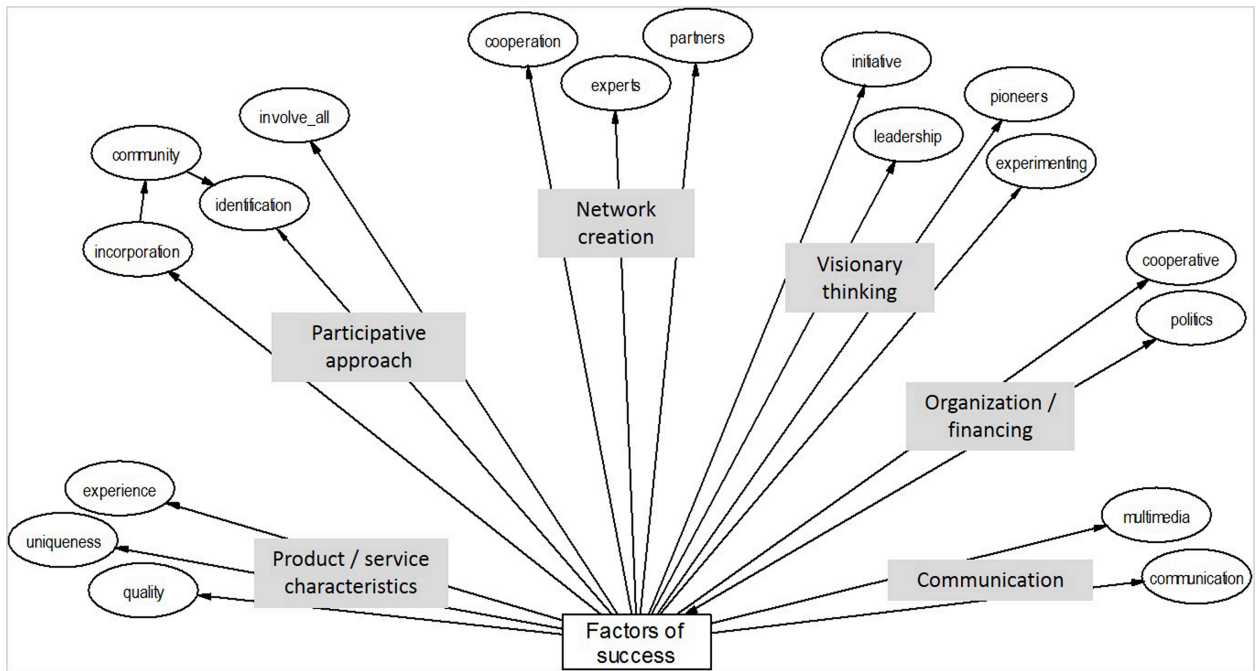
cooperation

partners

experts

initiative

pioneers

leadership

experimenting

involve_all

community

identification

incorporation

Network creation

Visionary thinking

cooperative

politics

Participative approach

Organization / financing

experience

uniqueness

quality

Product / service characteristics

multimedia

Communication

communication

Factors of success